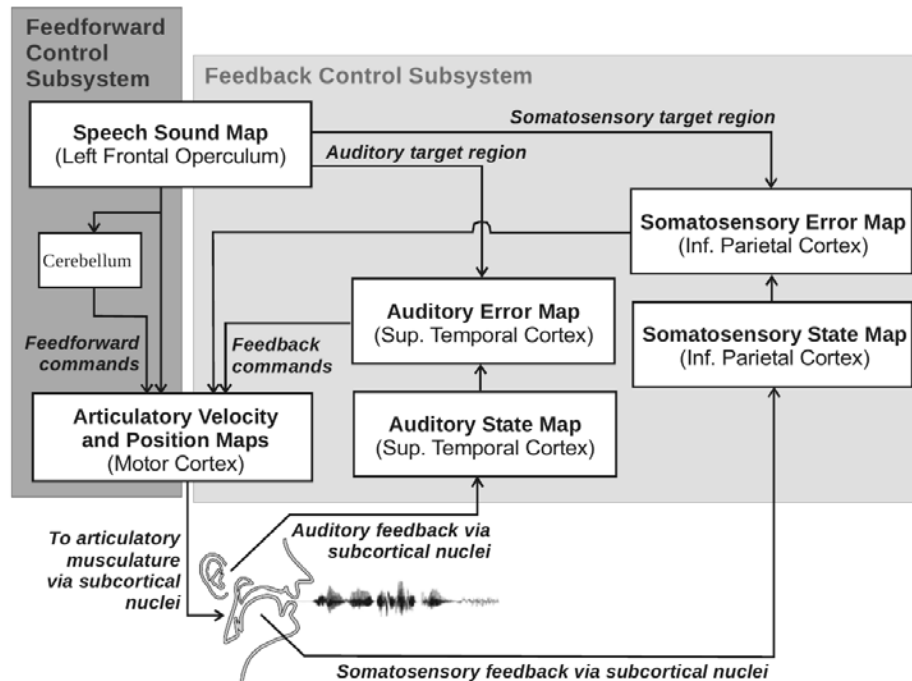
Feedforward Control Subsystem

Feedback Control Subsystem

Somatosensory target region

Speech Sound Map
(Left Frontal Operculum)

Auditory target region

Somatosensory Error Map
(Inf. Parietal Cortex)

Cerebellum

Auditory Error Map
(Sup. Temporal Cortex)

Somatosensory State Map
(Inf. Parietal Cortex)

Feedforward commands

Feedback commands

Articulatory Velocity and Position Maps
(Motor Cortex)

Auditory State Map
(Sup. Temporal Cortex)

To articulatory musculature via subcortical nuclei

Auditory feedback via subcortical nuclei

Somatosensory feedback via subcortical nuclei